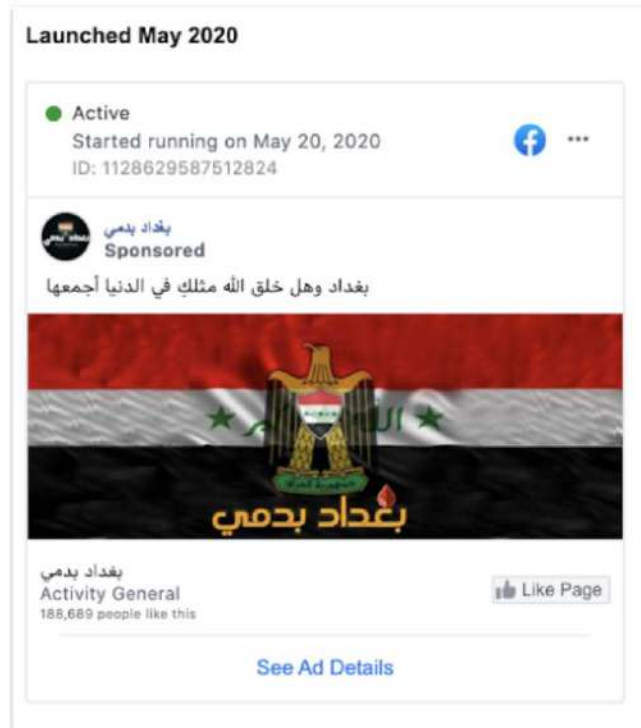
Launched May 2020

Active
Started running on May 20, 2020
ID: 1128629587512824

بغداد بدمي
Sponsored

بغداد وهل خلق الله مثلكِ في الدنيا أجمعها

بغداد بدمي

بغداد بدمي
Activity General
188,689 people like this

Like Page

See Ad Details